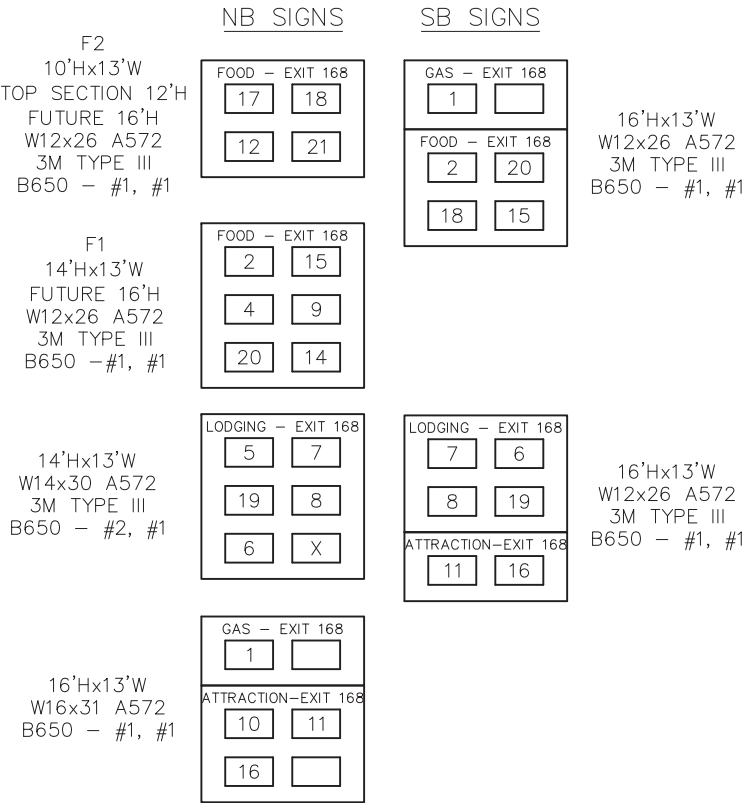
NB SIGNS

SB SIGNS

F2
10'Hx13'W
TOP SECTION 12'H
FUTURE 16'H
W12x26 A572
3M TYPE III
B650 – #1, #1

FOOD – EXIT 168
17 18
12 21

GAS – EXIT 168
1

FOOD – EXIT 168
2 20
18 15

16'Hx13'W
W12x26 A572
3M TYPE III
B650 – #1, #1

F1
14'Hx13'W
FUTURE 16'H
W12x26 A572
3M TYPE III
B650 –#1, #1

FOOD – EXIT 168
2 15
4 9
20 14

14'Hx13'W
W14x30 A572
3M TYPE III
B650 – #2, #1

LODGING – EXIT 168
5 7
19 8
6 X

LODGING – EXIT 168
7 6
8 19

ATTRACTION–EXIT 168
11 16

16'Hx13'W
W12x26 A572
3M TYPE III
B650 – #1, #1

GAS – EXIT 168
1

ATTRACTION–EXIT 168
10 11
16

16'Hx13'W
W16x31 A572
B650 – #1, #1